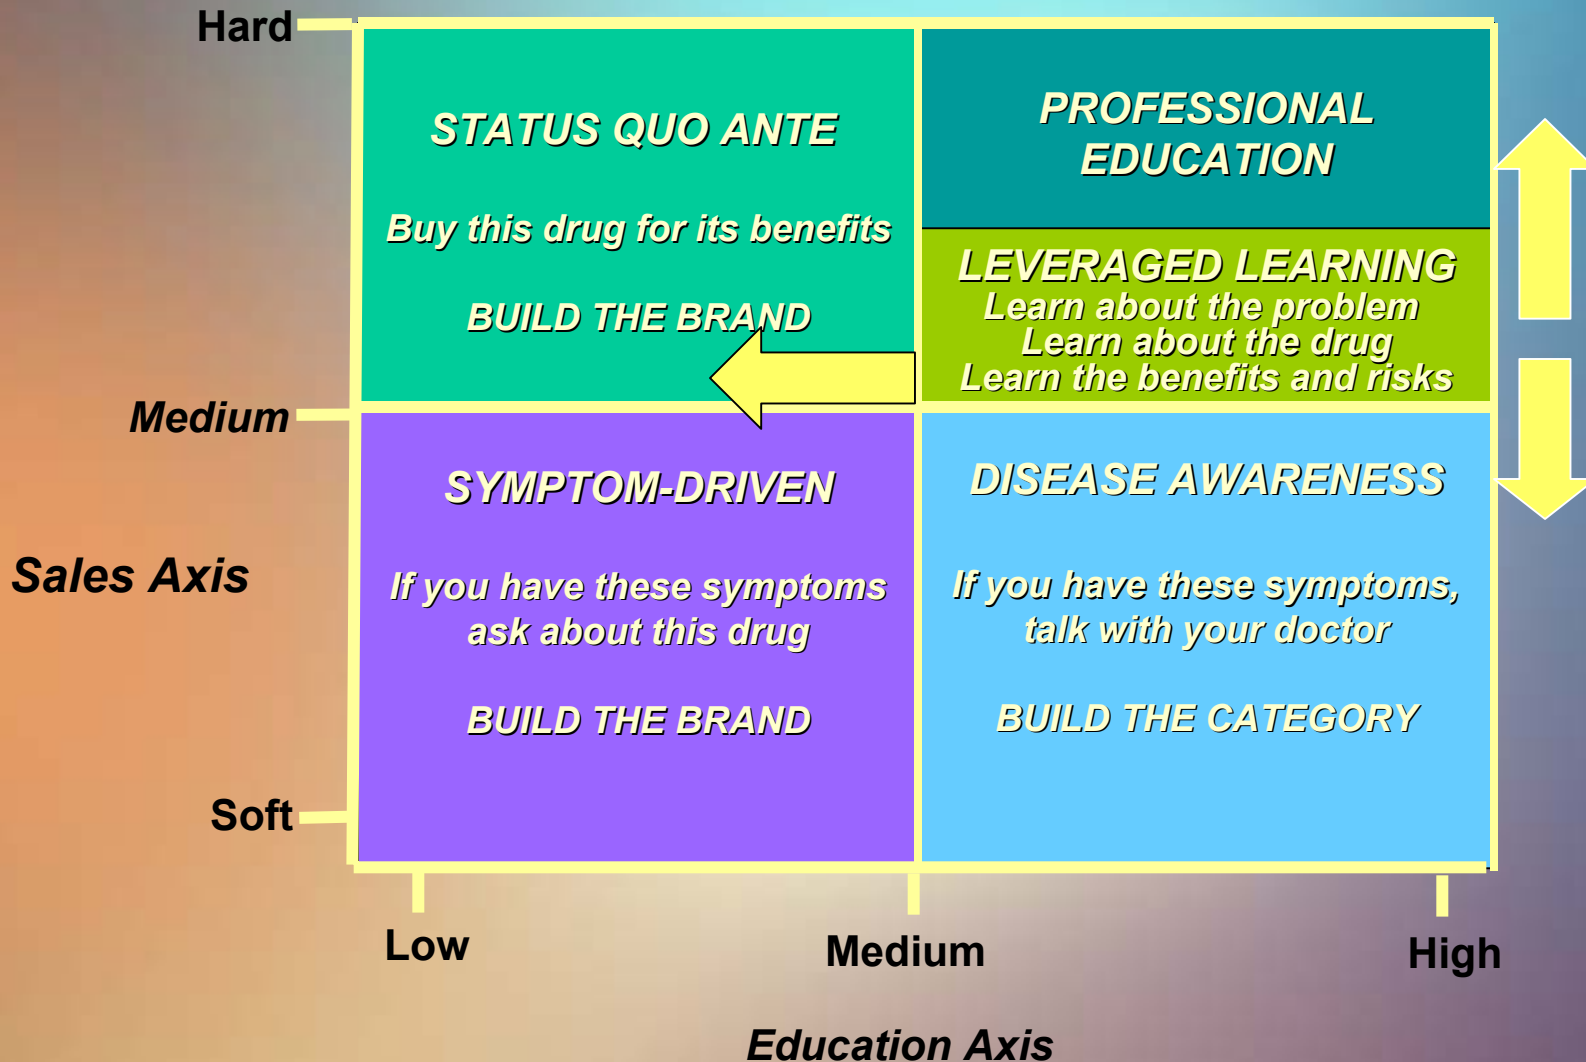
Hard

STATUS QUO ANTE

Buy this drug for its benefits

BUILD THE BRAND

PROFESSIONAL EDUCATION

LEVERAGED LEARNING
Learn about the problem
Learn about the drug
Learn the benefits and risks

Medium

Sales Axis

SYMPTOM-DRIVEN

If you have these symptoms ask about this drug

BUILD THE BRAND

DISEASE AWARENESS

If you have these symptoms, talk with your doctor

BUILD THE CATEGORY

Soft

Low

Medium

High

Education Axis